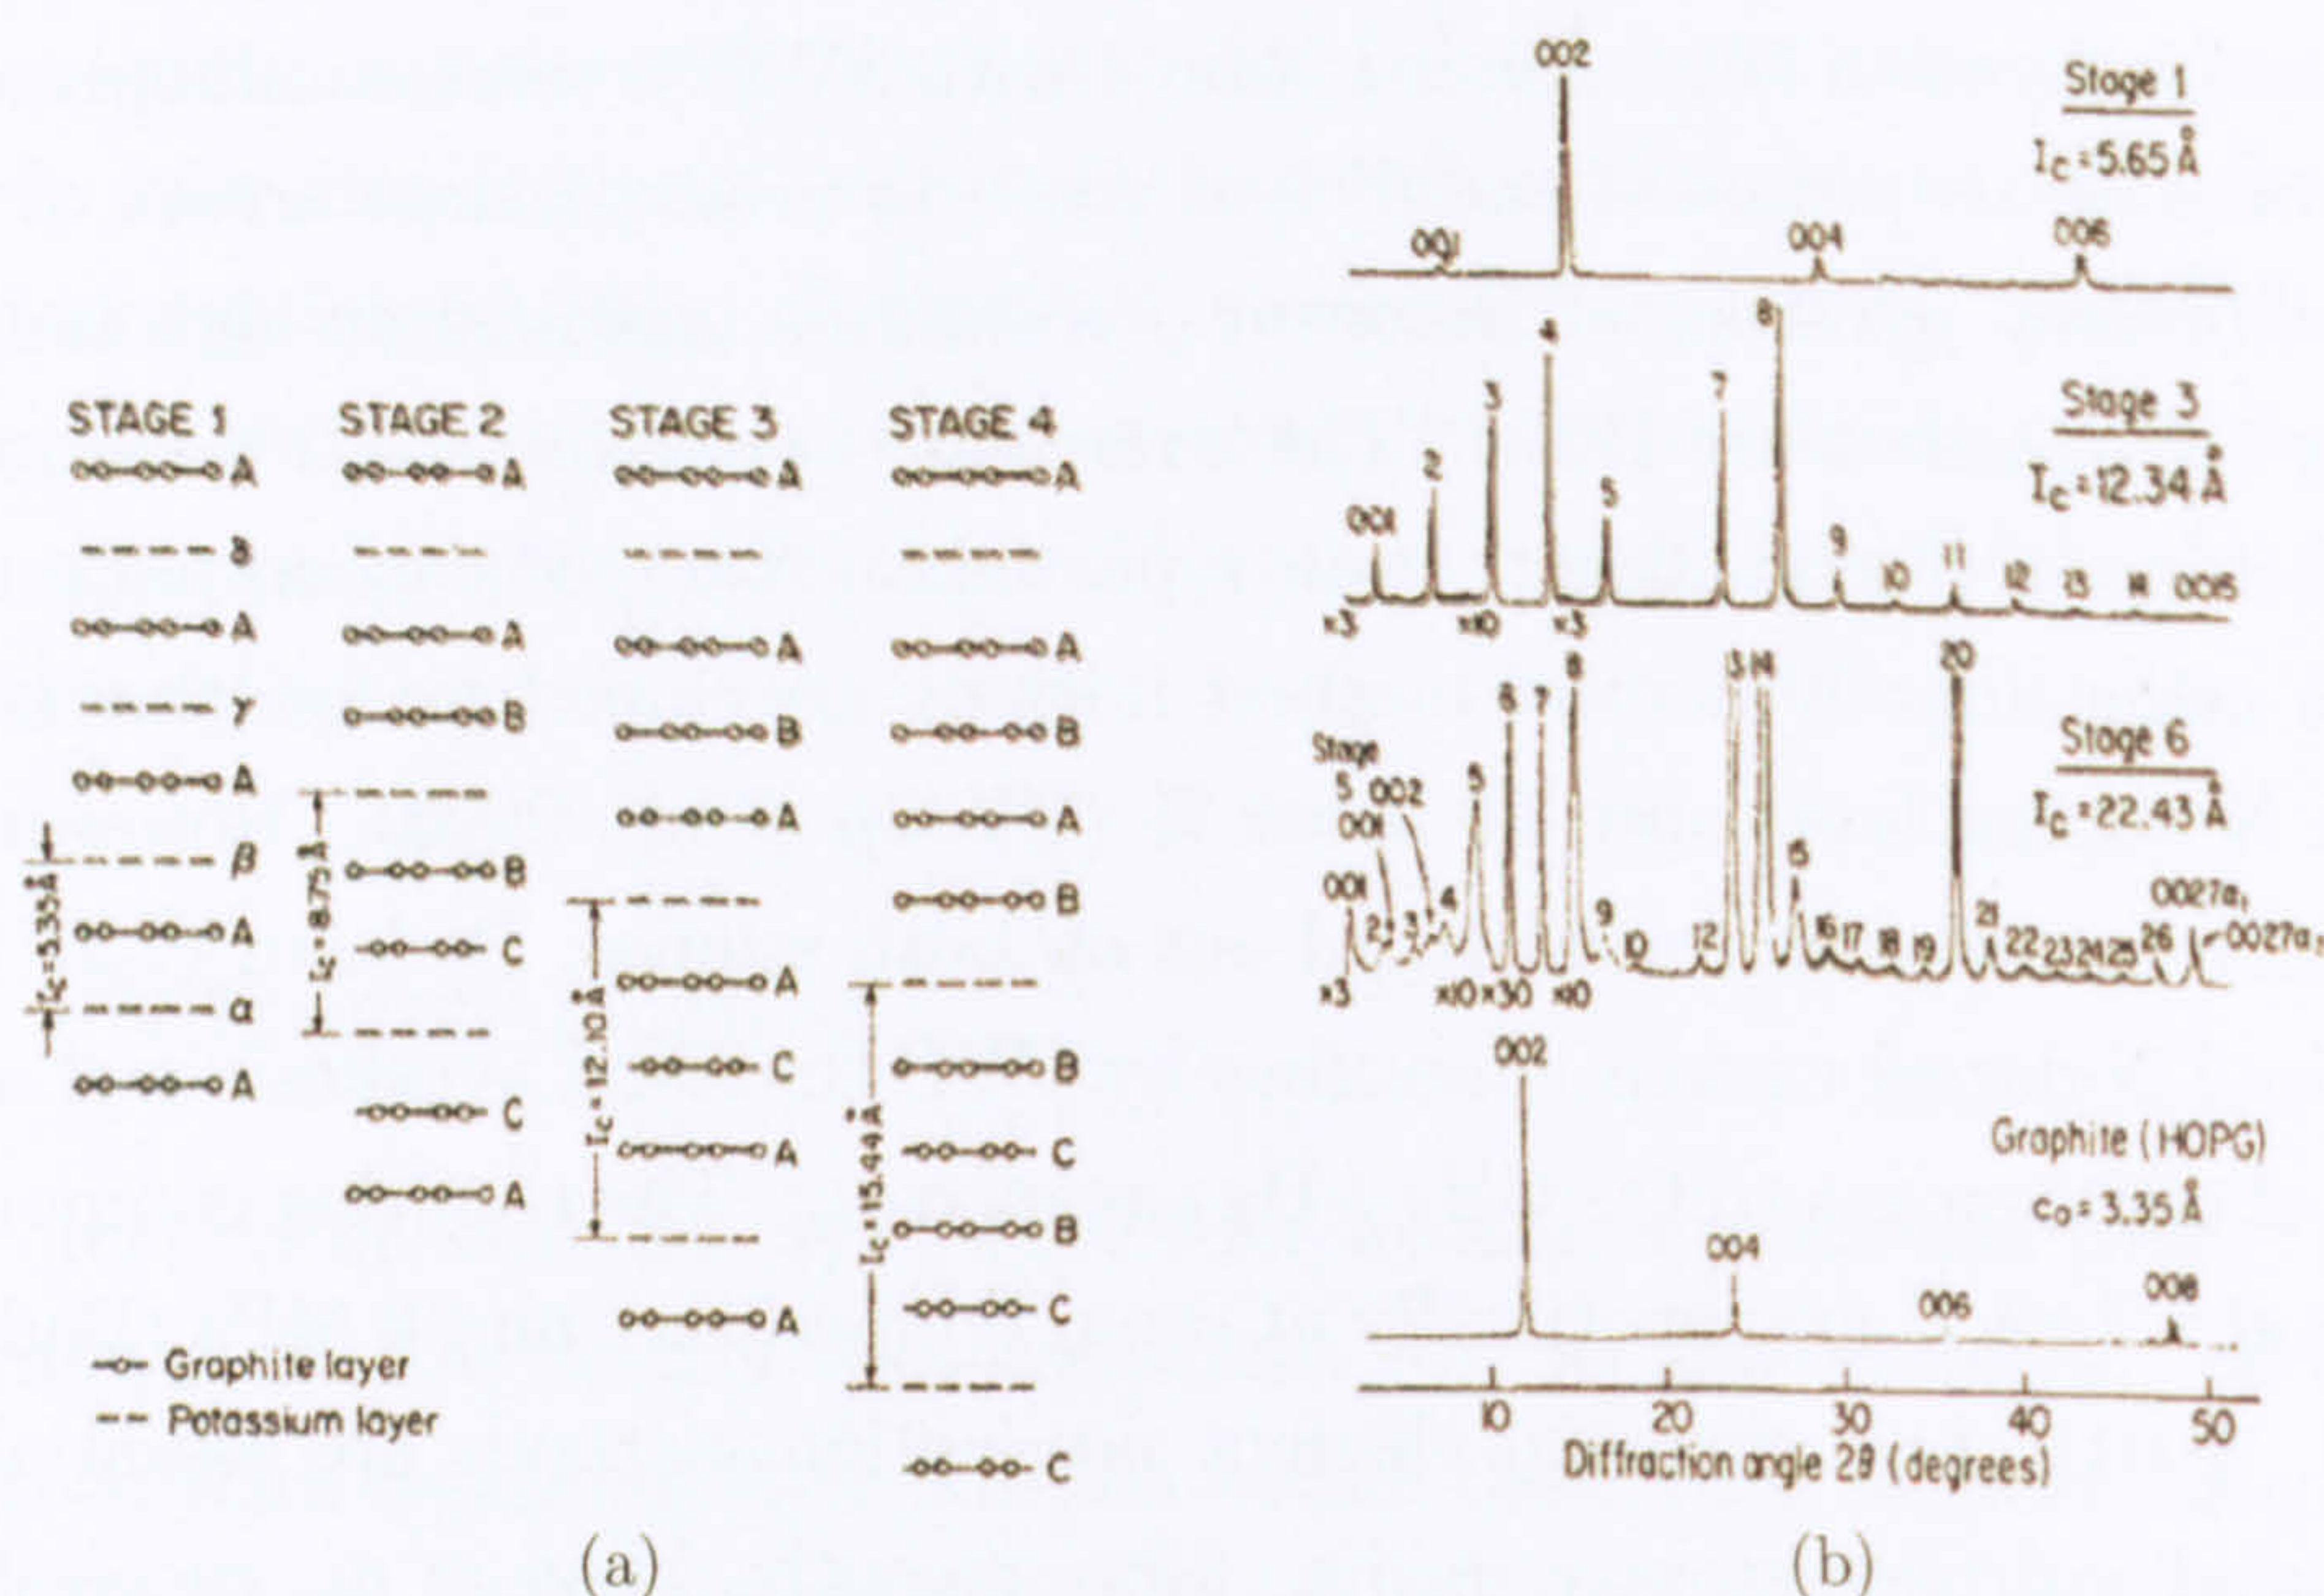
STAGE 1 STAGE 2 STAGE 3 STAGE 4

A
δ
A
γ
A
β
A
α
A
$I_c = 5.35$ Å

A
A
B
B
C
C
A
$I_c = 8.75$ Å

A
A
B
A
A
C
A
A
$I_c = 12.10$ Å

A
A
B
A
B
B
C
B
C
C
$I_c = 15.44$ Å

Graphite layer
Potassium layer

(a)

002
Stage 1
$I_c = 5.65$ Å
001
004
006

8
4
7
3
2
Stage 3
$I_c = 12.34$ Å
001
5
9
10
11
12
13
14
0015
×3
×10
×3

20
13 14
8
6 7
Stage 6
$I_c = 22.43$ Å
Stage 5
002
001
5
15
001
2 3 4
9
10
12
16 17 18 19
21
22 23 24 25 26
0027α₁
0027α₂
×3
×10 ×30
×10

002
Graphite (HOPG)
$c_0 = 3.35$ Å
004
006
008

10 20 30 40 50
Diffraction angle 2θ (degrees)

(b)